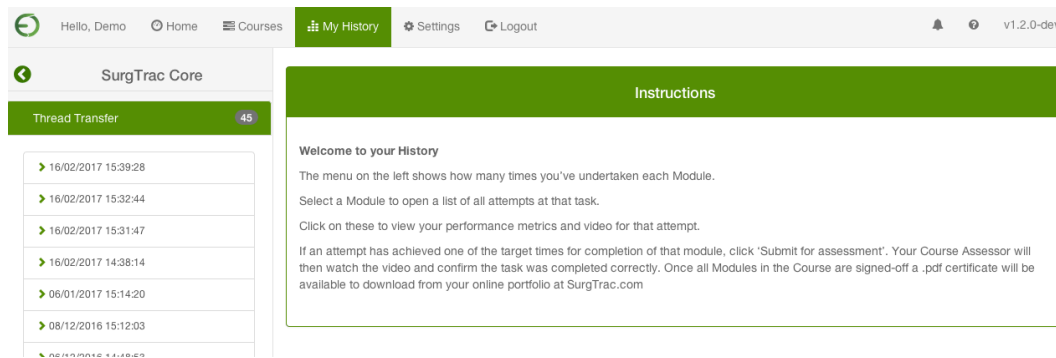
Hello, Demo Home Courses My History Settings Logout v1.2.0-dev

SurgTrac Core

Thread Transfer 45

16/02/2017 15:39:28
16/02/2017 15:32:44
16/02/2017 15:31:47
16/02/2017 14:38:14
06/01/2017 15:14:20
08/12/2016 15:12:03
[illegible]

Instructions

Welcome to your History

The menu on the left shows how many times you've undertaken each Module.

Select a Module to open a list of all attempts at that task.

Click on these to view your performance metrics and video for that attempt.

If an attempt has achieved one of the target times for completion of that module, click 'Submit for assessment'. Your Course Assessor will then watch the video and confirm the task was completed correctly. Once all Modules in the Course are signed-off a .pdf certificate will be available to download from your online portfolio at SurgTrac.com